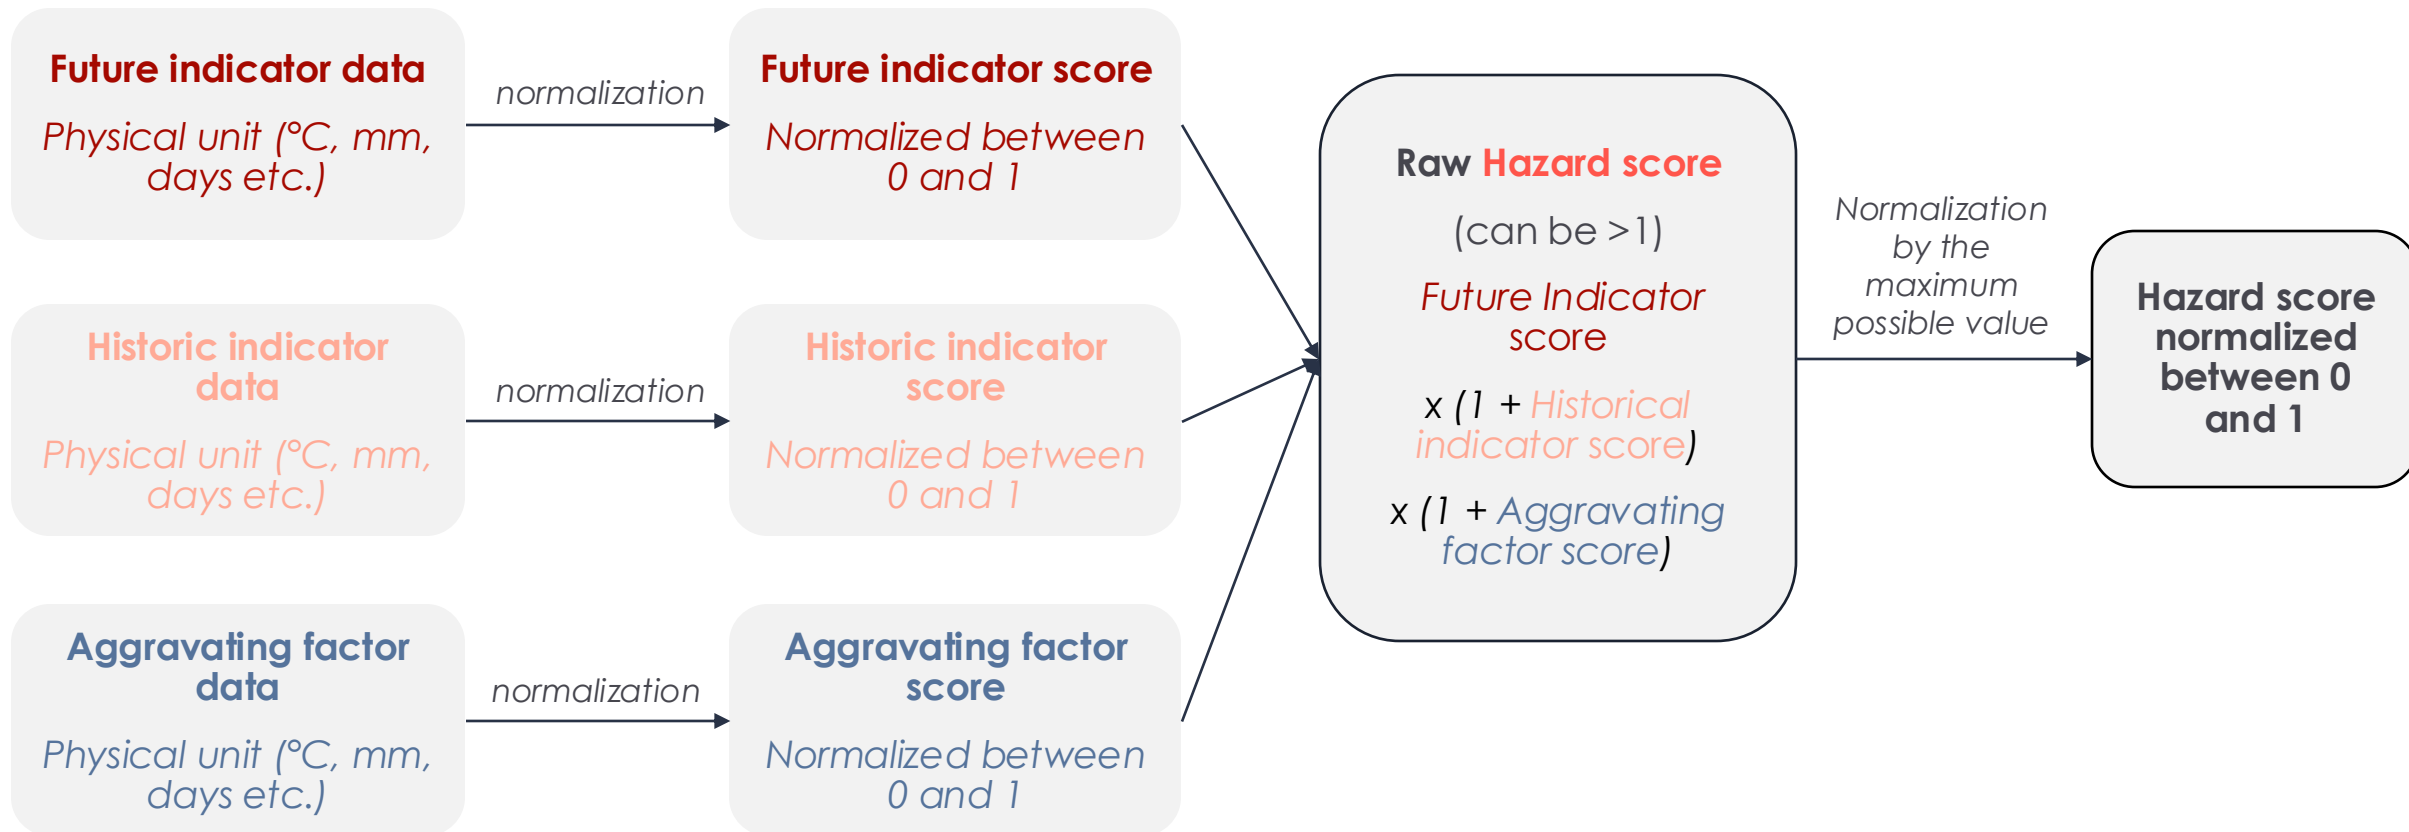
Future indicator data

Physical unit (°C, mm, days etc.)

normalization

Future indicator score

Normalized between 0 and 1

Historic indicator data

Physical unit (°C, mm, days etc.)

normalization

Historic indicator score

Normalized between 0 and 1

Aggravating factor data

Physical unit (°C, mm, days etc.)

normalization

Aggravating factor score

Normalized between 0 and 1

Raw Hazard score

(can be >1)

Future Indicator score

x (1 + Historical indicator score)

x (1 + Aggravating factor score)

Normalization by the maximum possible value

Hazard score normalized between 0 and 1